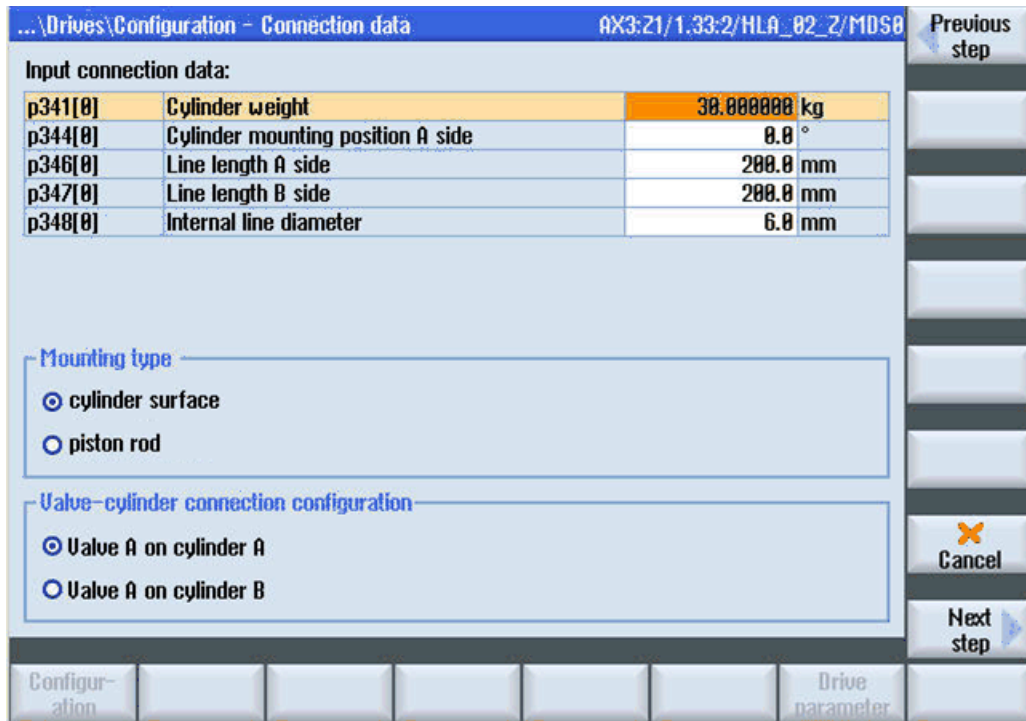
...\Drives\Configuration - Connection data AX3:Z1/1.33:2/HLA_02_Z/MDS0

Previous step

Input connection data:

| | | |
|---|---|---|
| p341[0] | Cylinder weight | 30.000000 kg |
| p344[0] | Cylinder mounting position A side | 0.0 ° |
| p346[0] | Line length A side | 200.0 mm |
| p347[0] | Line length B side | 200.0 mm |
| p348[0] | Internal line diameter | 6.0 mm |

Mounting type

cylinder surface

piston rod

Valve-cylinder connection configuration

Valve A on cylinder A

Valve A on cylinder B

Cancel

Next step

Configur-ation

Drive parameter